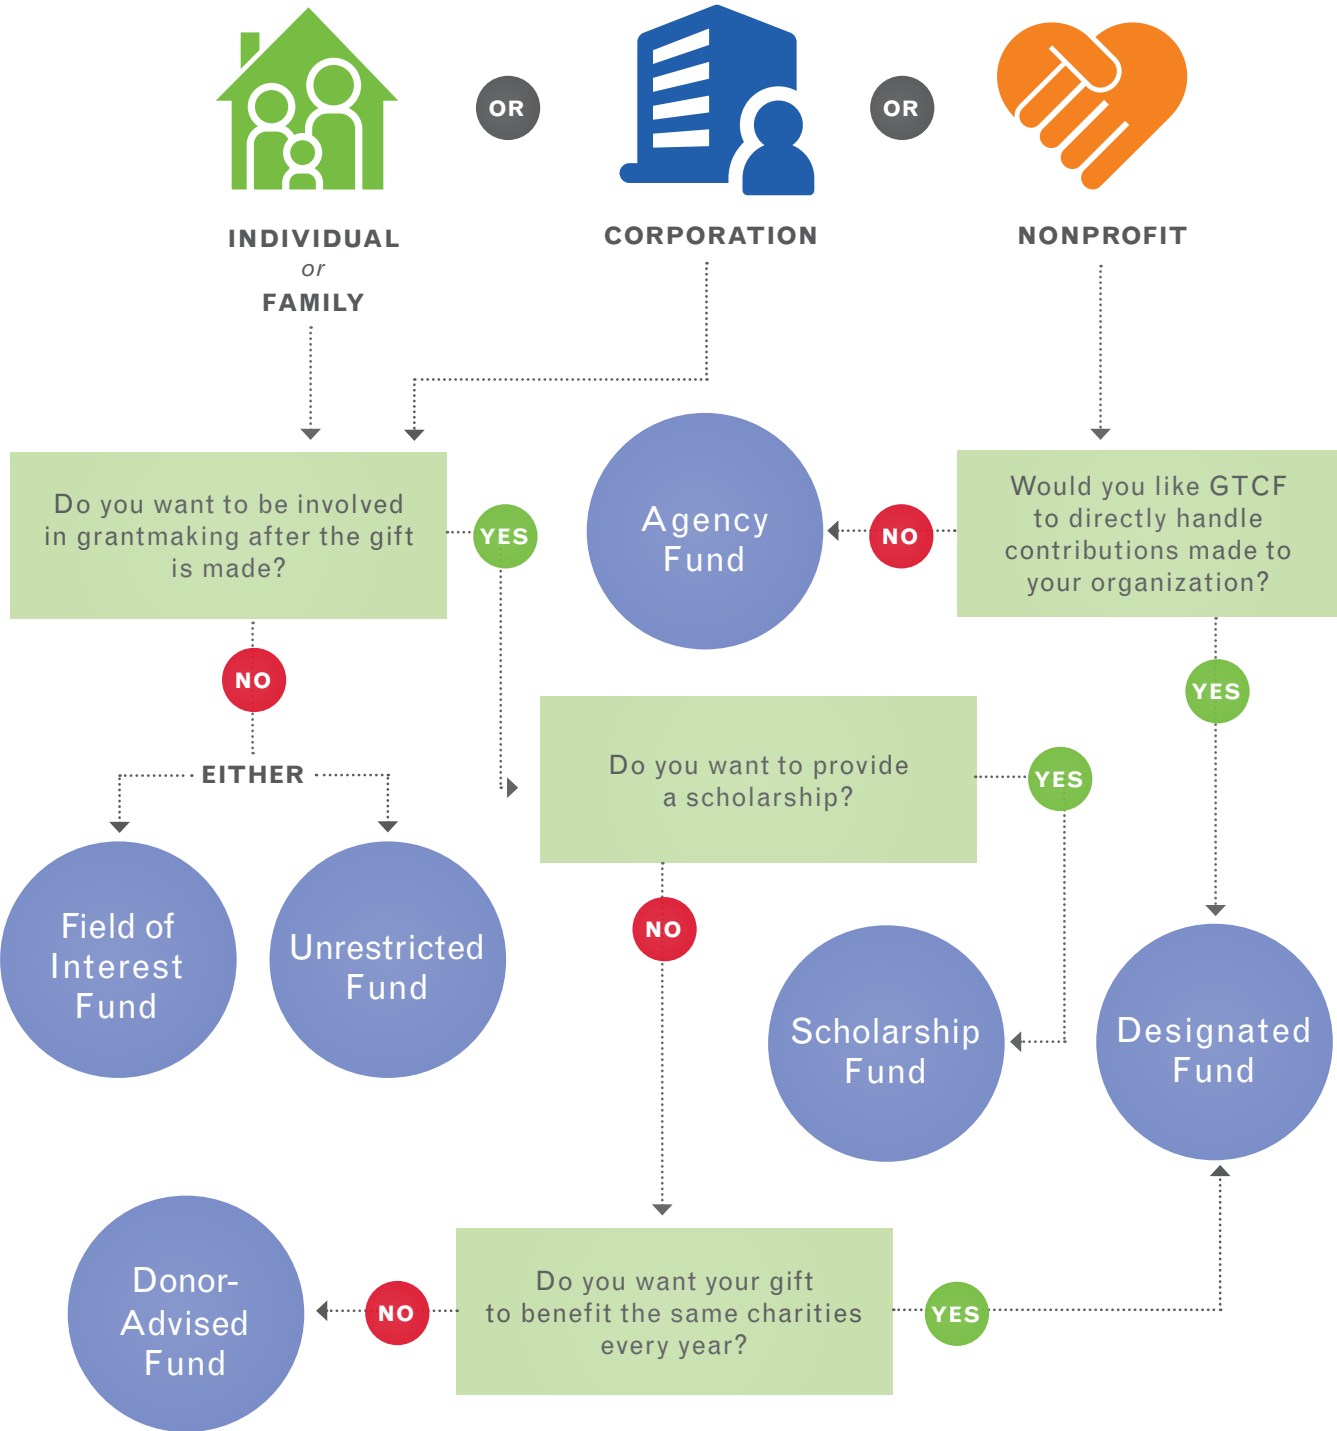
INDIVIDUAL
or
FAMILY

OR

CORPORATION

OR

NONPROFIT

Do you want to be involved in grantmaking after the gift is made?

YES

Agency Fund

NO

Would you like GTCF to directly handle contributions made to your organization?

NO

EITHER

YES

Do you want to provide a scholarship?

YES

Field of Interest Fund

Unrestricted Fund

NO

Scholarship Fund

Designated Fund

Donor-Advised Fund

NO

Do you want your gift to benefit the same charities every year?

YES